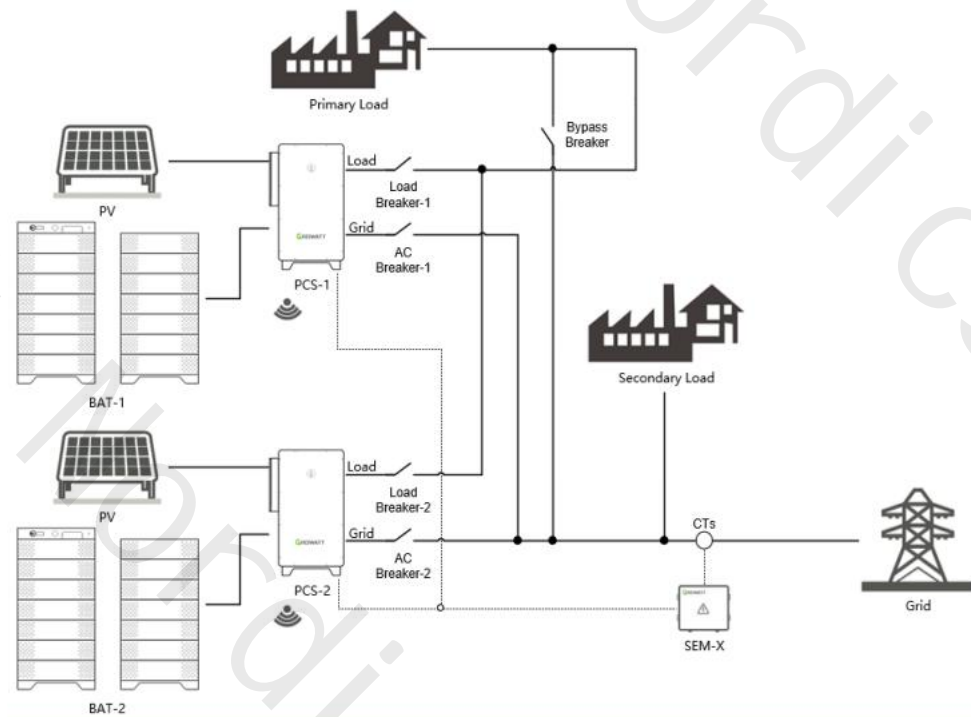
Primary Load

Bypass Breaker

PV

Load

Load Breaker-1

Grid

AC Breaker-1

GROWATT

PCS-1

BAT-1

Secondary Load

PV

Load

Load Breaker-2

Grid

AC Breaker-2

GROWATT

PCS-2

CTs

GROWATT

SEM-X

Grid

BAT-2

Nordic